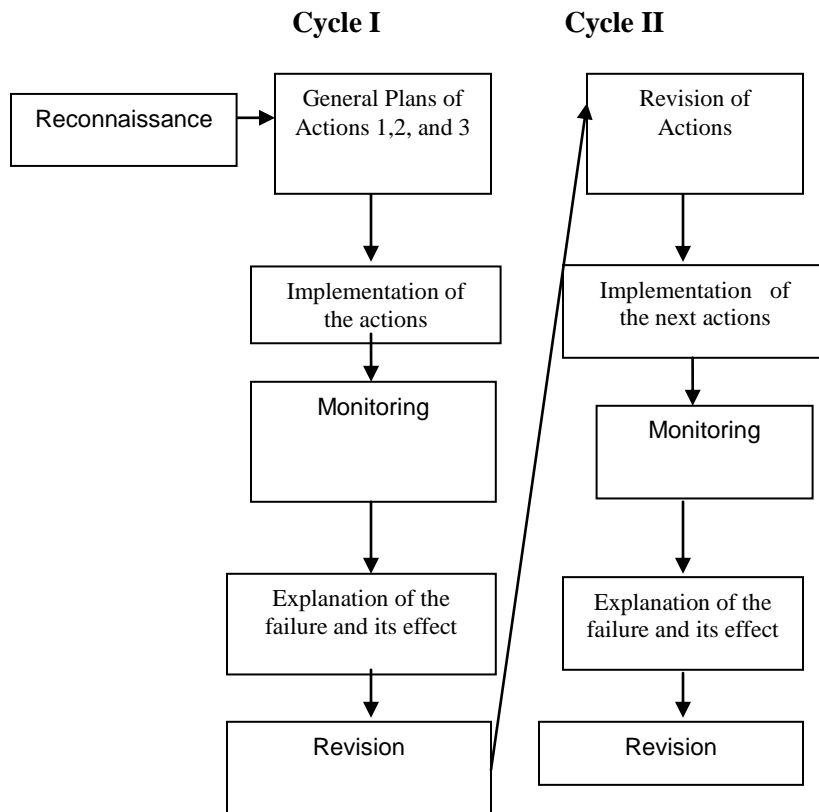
Cycle I

Cycle II

Reconnaissance

General Plans of Actions 1,2, and 3

Implementation of the actions

Monitoring

Explanation of the failure and its effect

Revision

Revision of Actions

Implementation of the next actions

Monitoring

Explanation of the failure and its effect

Revision